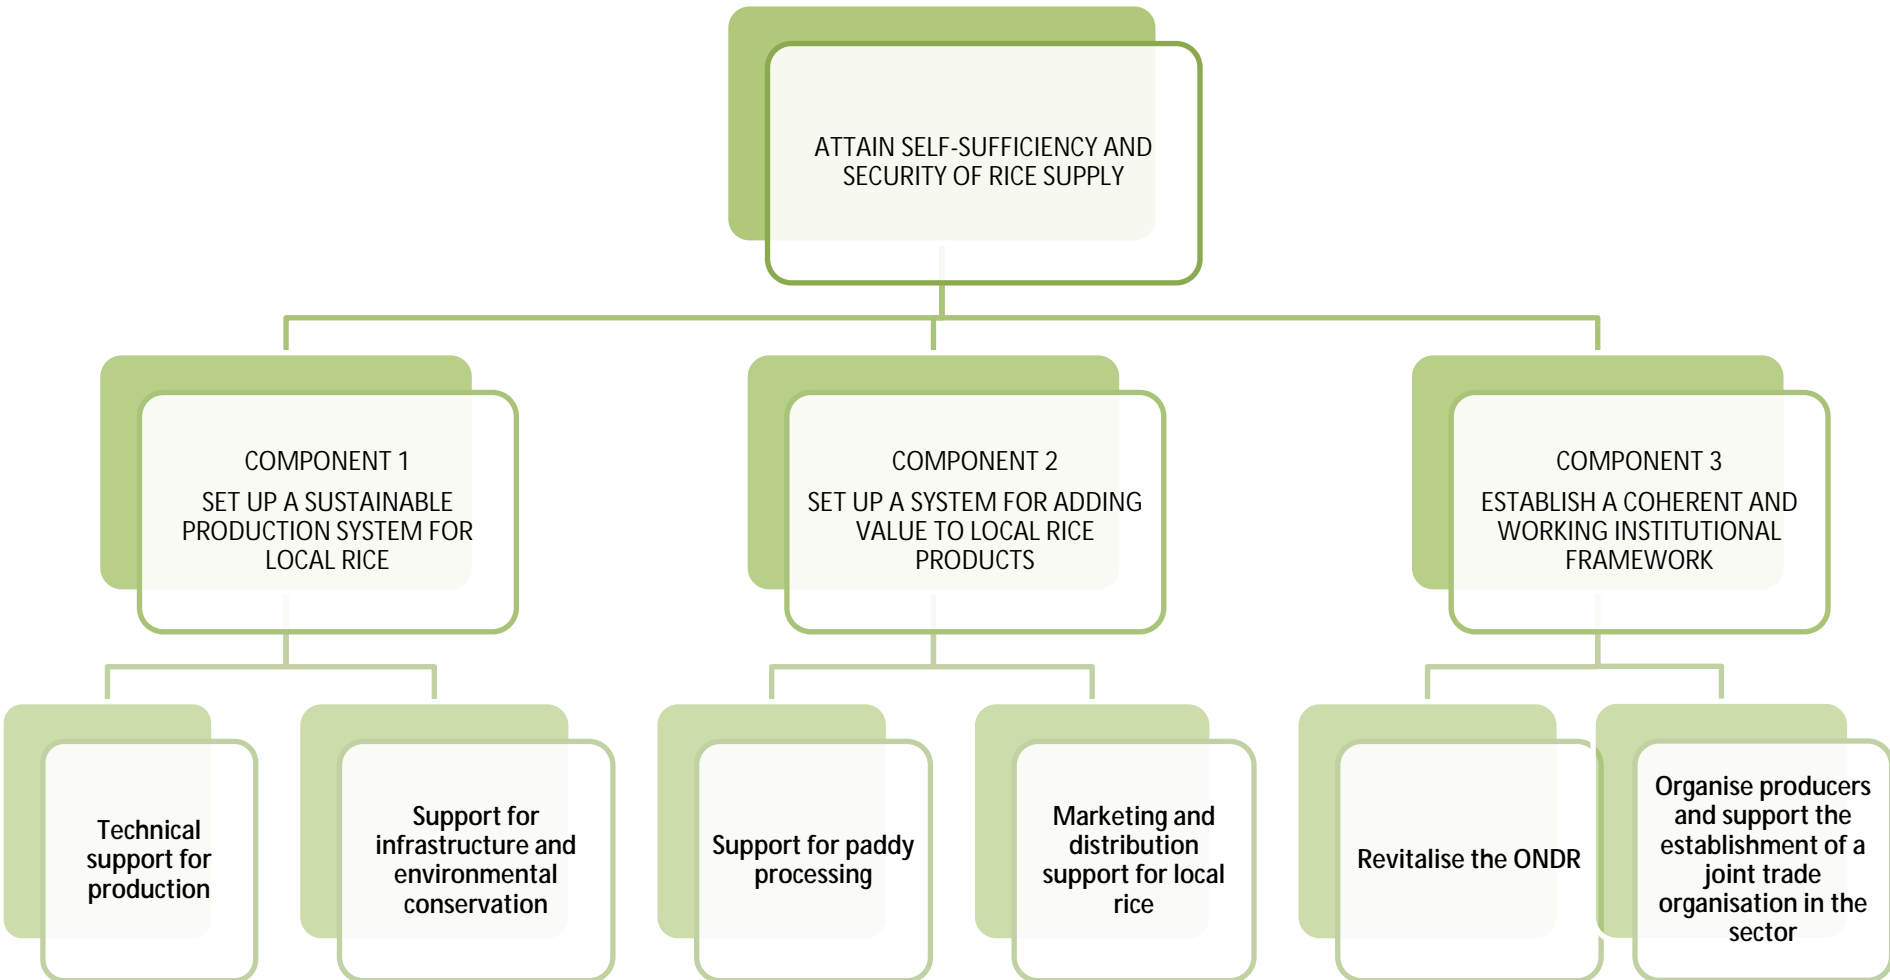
ATTAIN SELF-SUFFICIENCY AND SECURITY OF RICE SUPPLY

COMPONENT 1

SET UP A SUSTAINABLE PRODUCTION SYSTEM FOR LOCAL RICE

COMPONENT 2

SET UP A SYSTEM FOR ADDING VALUE TO LOCAL RICE PRODUCTS

COMPONENT 3

ESTABLISH A COHERENT AND WORKING INSTITUTIONAL FRAMEWORK

Technical support for production

Support for infrastructure and environmental conservation

Support for paddy processing

Marketing and distribution support for local rice

Revitalise the ONDR

Organise producers and support the establishment of a joint trade organisation in the sector